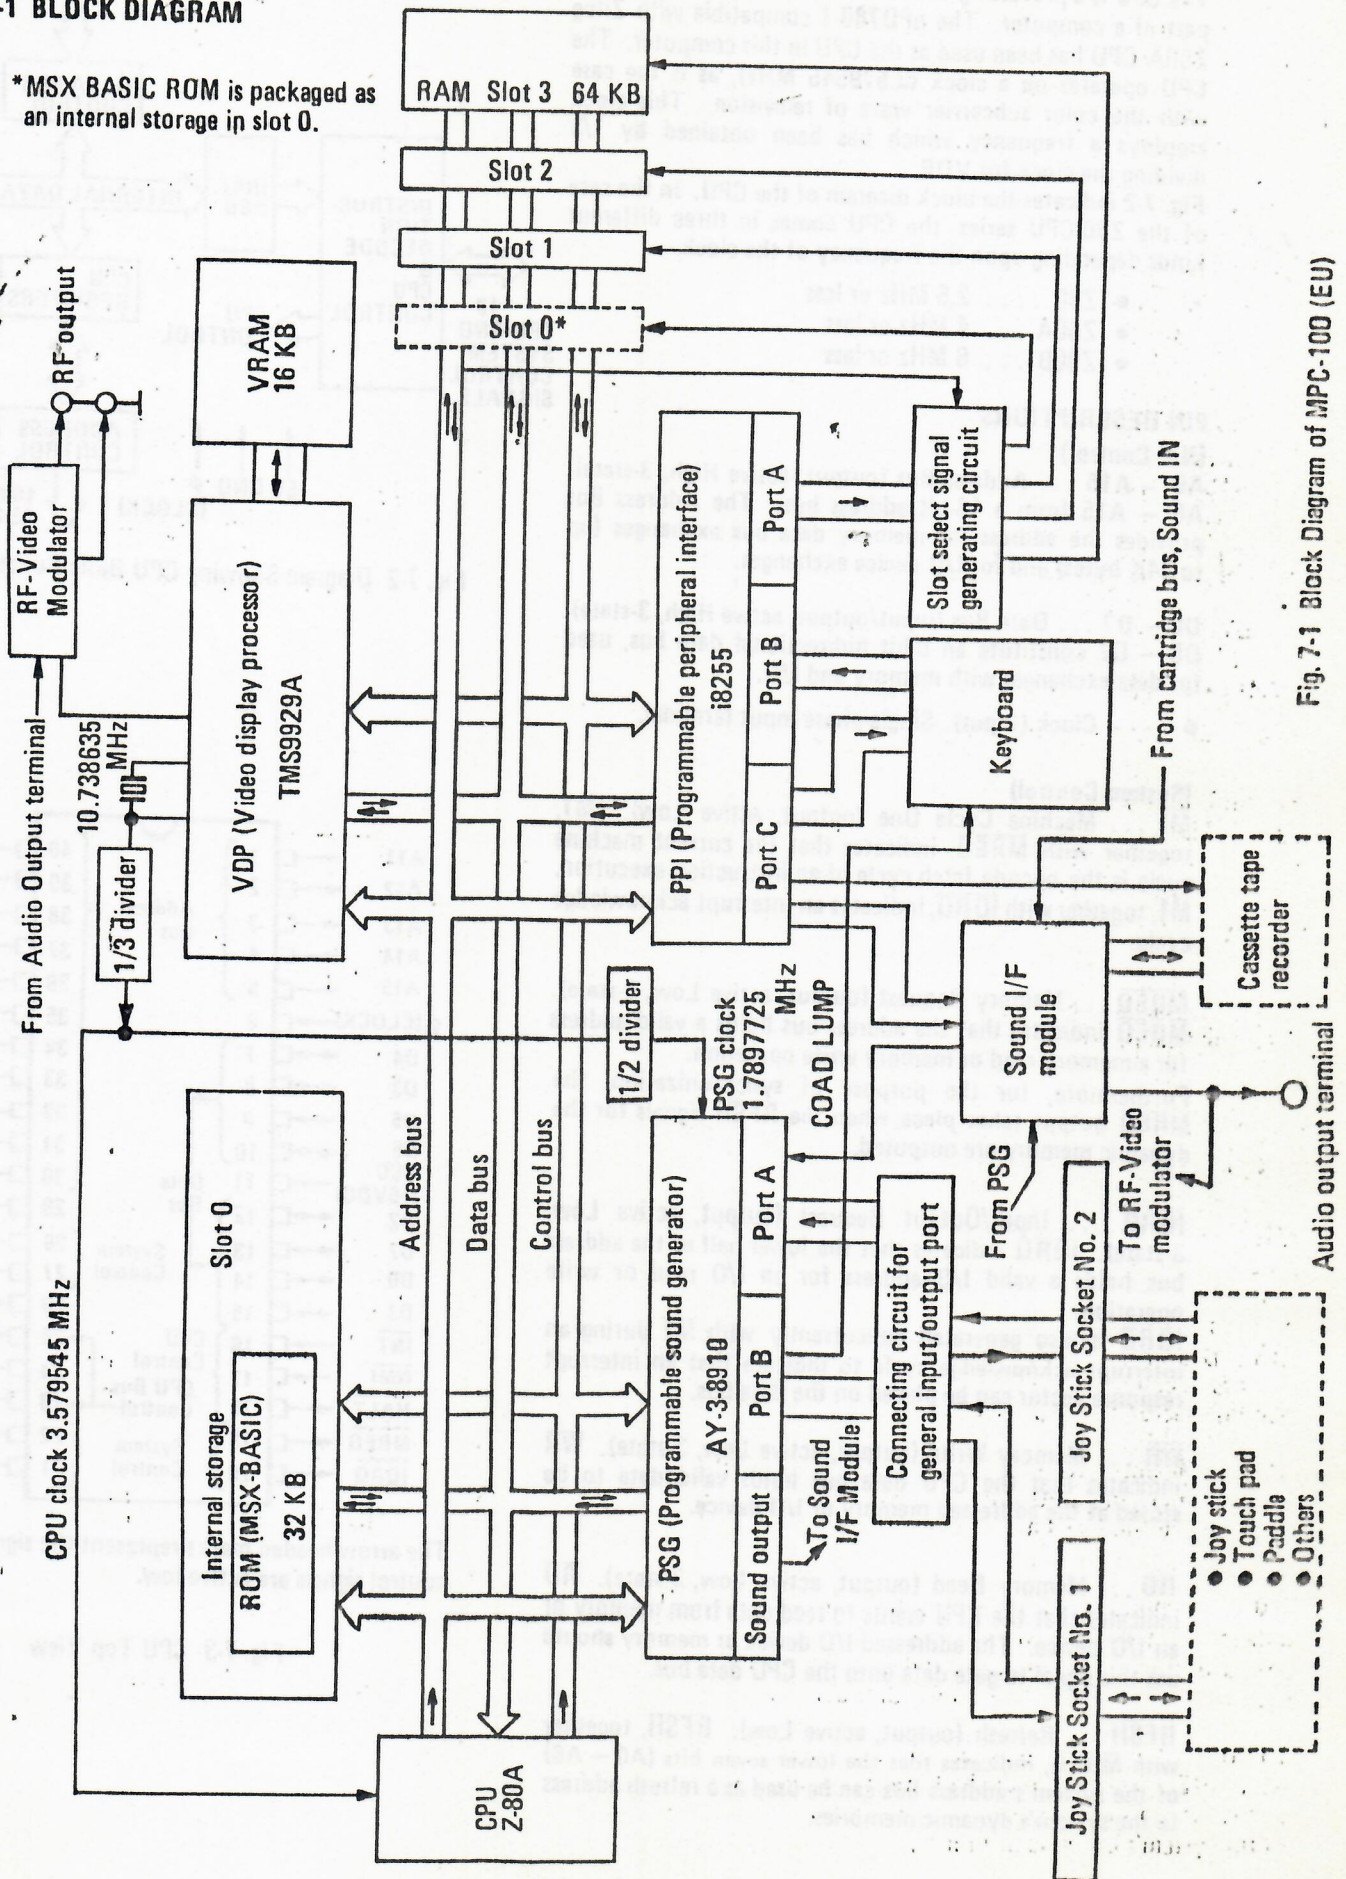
-1 BLOCK DIAGRAM

*MSX BASIC ROM is packaged as an internal storage in slot 0.

RAM Slot 3 64 KB

Slot 2

Slot 1

Slot 0*

VRAM 16 KB

RF output

RF-Video Modulator

From Audio Output terminal

10.738635 MHz

1/3 divider

VDP (Video display processor) TMS9929A

CPU clock 3.579545 MHz

Slot 0

Internal storage

ROM (MSX-BASIC) 32 KB

Address bus

Data bus

Control bus

CPU Z-80A

PSG (Programmable sound generator) AY-3-8910

Sound output

Port B

Port A

To Sound I/F Module

1/2 divider

PSG clock 1.789725 MHz

COAD LUMP

PPI (Programmable peripheral interface) i8255

Port A

Port B

Port C

Slot select signal generating circuit

Keyboard

From cartridge bus, Sound IN

Connecting circuit for general input/output port

From PSG

Sound I/F module

Cassette tape recorder

To RF-Video modulator

Joy Stick Socket No. 2

Joy Stick Socket No. 1

● Joy stick
● Touch pad
● Paddle
● Others

Audio output terminal

Fig. 7-1 Block Diagram of MPC-100 (EU)